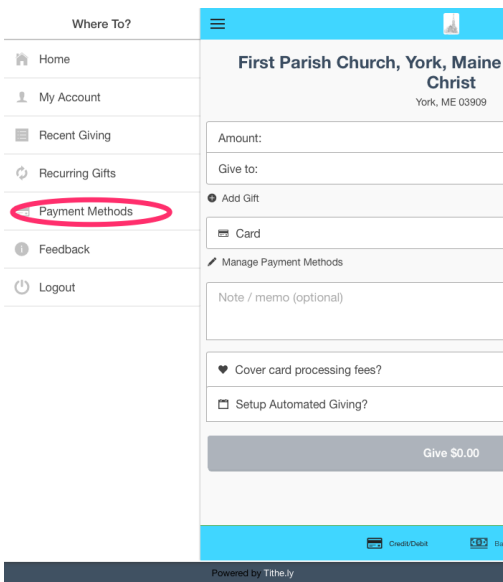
Where To?

Home

My Account

Recent Giving

Recurring Gifts

Payment Methods

Feedback

Logout

First Parish Church, York, Maine
Christ
York, ME 03909

Amount:

Give to:

Add Gift

Card

Manage Payment Methods

Note / memo (optional)

Cover card processing fees?

Setup Automated Giving?

Give $0.00

Credit/Debit

Ba

Powered by Tithe.ly